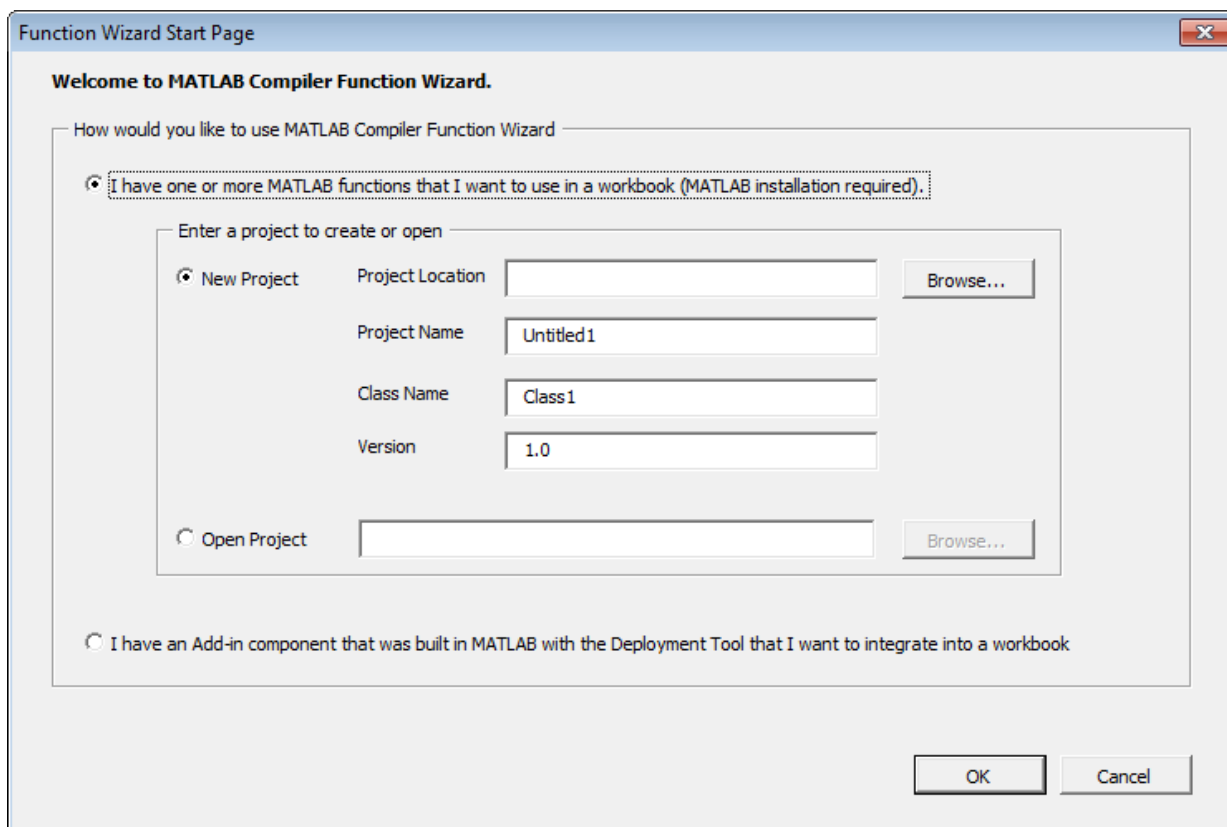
Function Wizard Start Page

Welcome to MATLAB Compiler Function Wizard.

How would you like to use MATLAB Compiler Function Wizard

I have one or more MATLAB functions that I want to use in a workbook (MATLAB installation required).

Enter a project to create or open

New Project

Project Location

Browse...

Project Name

Untitled1

Class Name

Class1

Version

1.0

Open Project

Browse...

I have an Add-in component that was built in MATLAB with the Deployment Tool that I want to integrate into a workbook

OK

Cancel